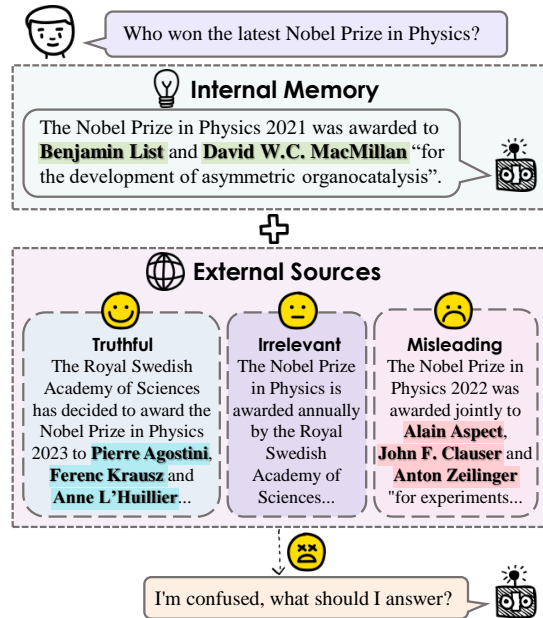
Who won the latest Nobel Prize in Physics?

Internal Memory

The Nobel Prize in Physics 2021 was awarded to **Benjamin List** and **David W.C. MacMillan** "for the development of asymmetric organocatalysis".

External Sources

Truthful
The Royal Swedish Academy of Sciences has decided to award the Nobel Prize in Physics 2023 to **Pierre Agostini**, **Ferenc Krausz** and **Anne L'Huillier**...

Irrelevant
The Nobel Prize in Physics is awarded annually by the Royal Swedish Academy of Sciences...

Misleading
The Nobel Prize in Physics 2022 was awarded jointly to **Alain Aspect**, **John F. Clauser** and **Anton Zeilinger** "for experiments...

I'm confused, what should I answer?